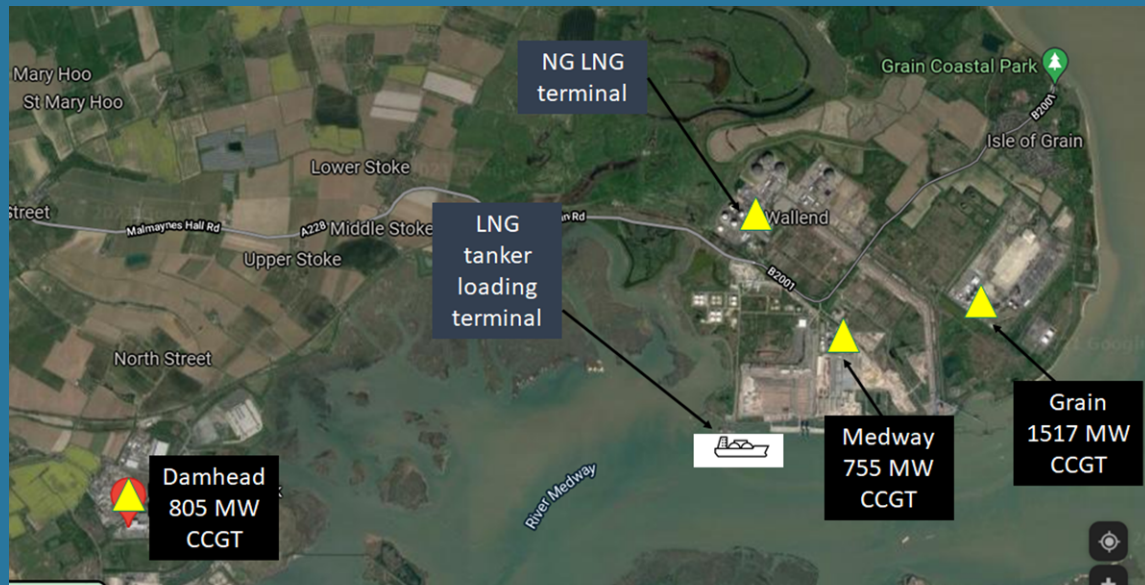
Mary Hoo
St Mary Hoo
NG LNG terminal
Grain Coastal Park
B2001
Isle of Grain
Lower Stoke
Street
Malmaynes Hall Rd
A228
Middle Stoke
LNG tanker loading terminal
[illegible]n Rd
Wallend
Upper Stoke
B2001
North Street
Medway 755 MW CCGT
Grain 1517 MW CCGT
Google
Damhead 805 MW CCGT
River Medway